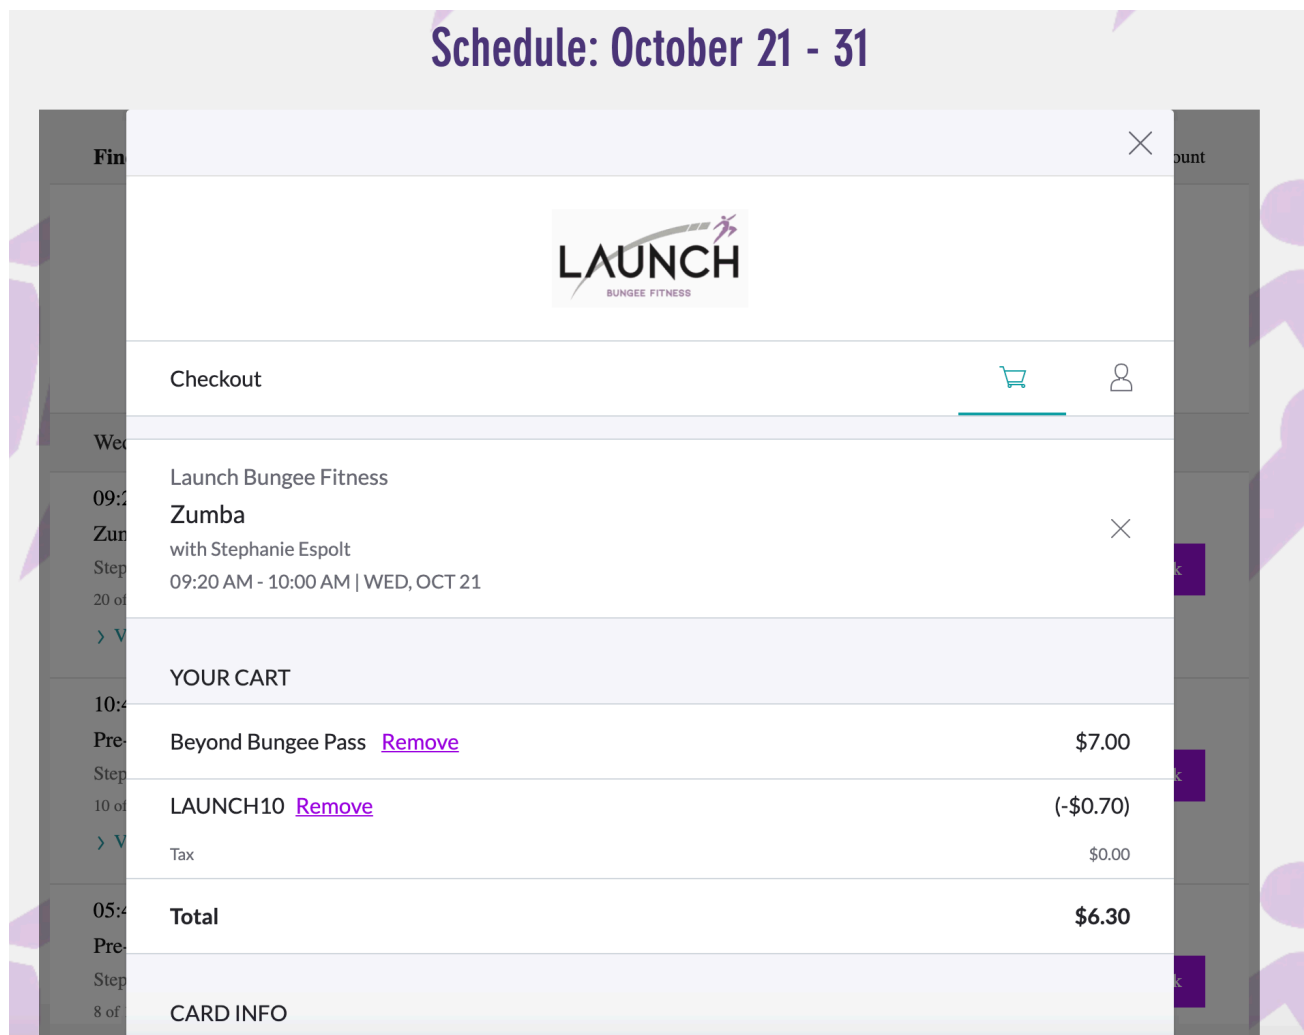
Schedule: October 21 - 31

Fin

ount

LAUNCH
BUNGEE FITNESS

Checkout

Wed

09:

Zum

Step

20 of

V

10:

Pre

Step

10 of

V

05:

Pre

Step

8 of

k

k

k

Launch Bungee Fitness

Zumba

with Stephanie Espolt

09:20 AM - 10:00 AM | WED, OCT 21

YOUR CART

| Beyond Bungee Pass Remove | $7.00 |
|---|---|
| LAUNCH10 Remove | (-$0.70) |
| Tax | $0.00 |
| Total | $6.30 |

CARD INFO